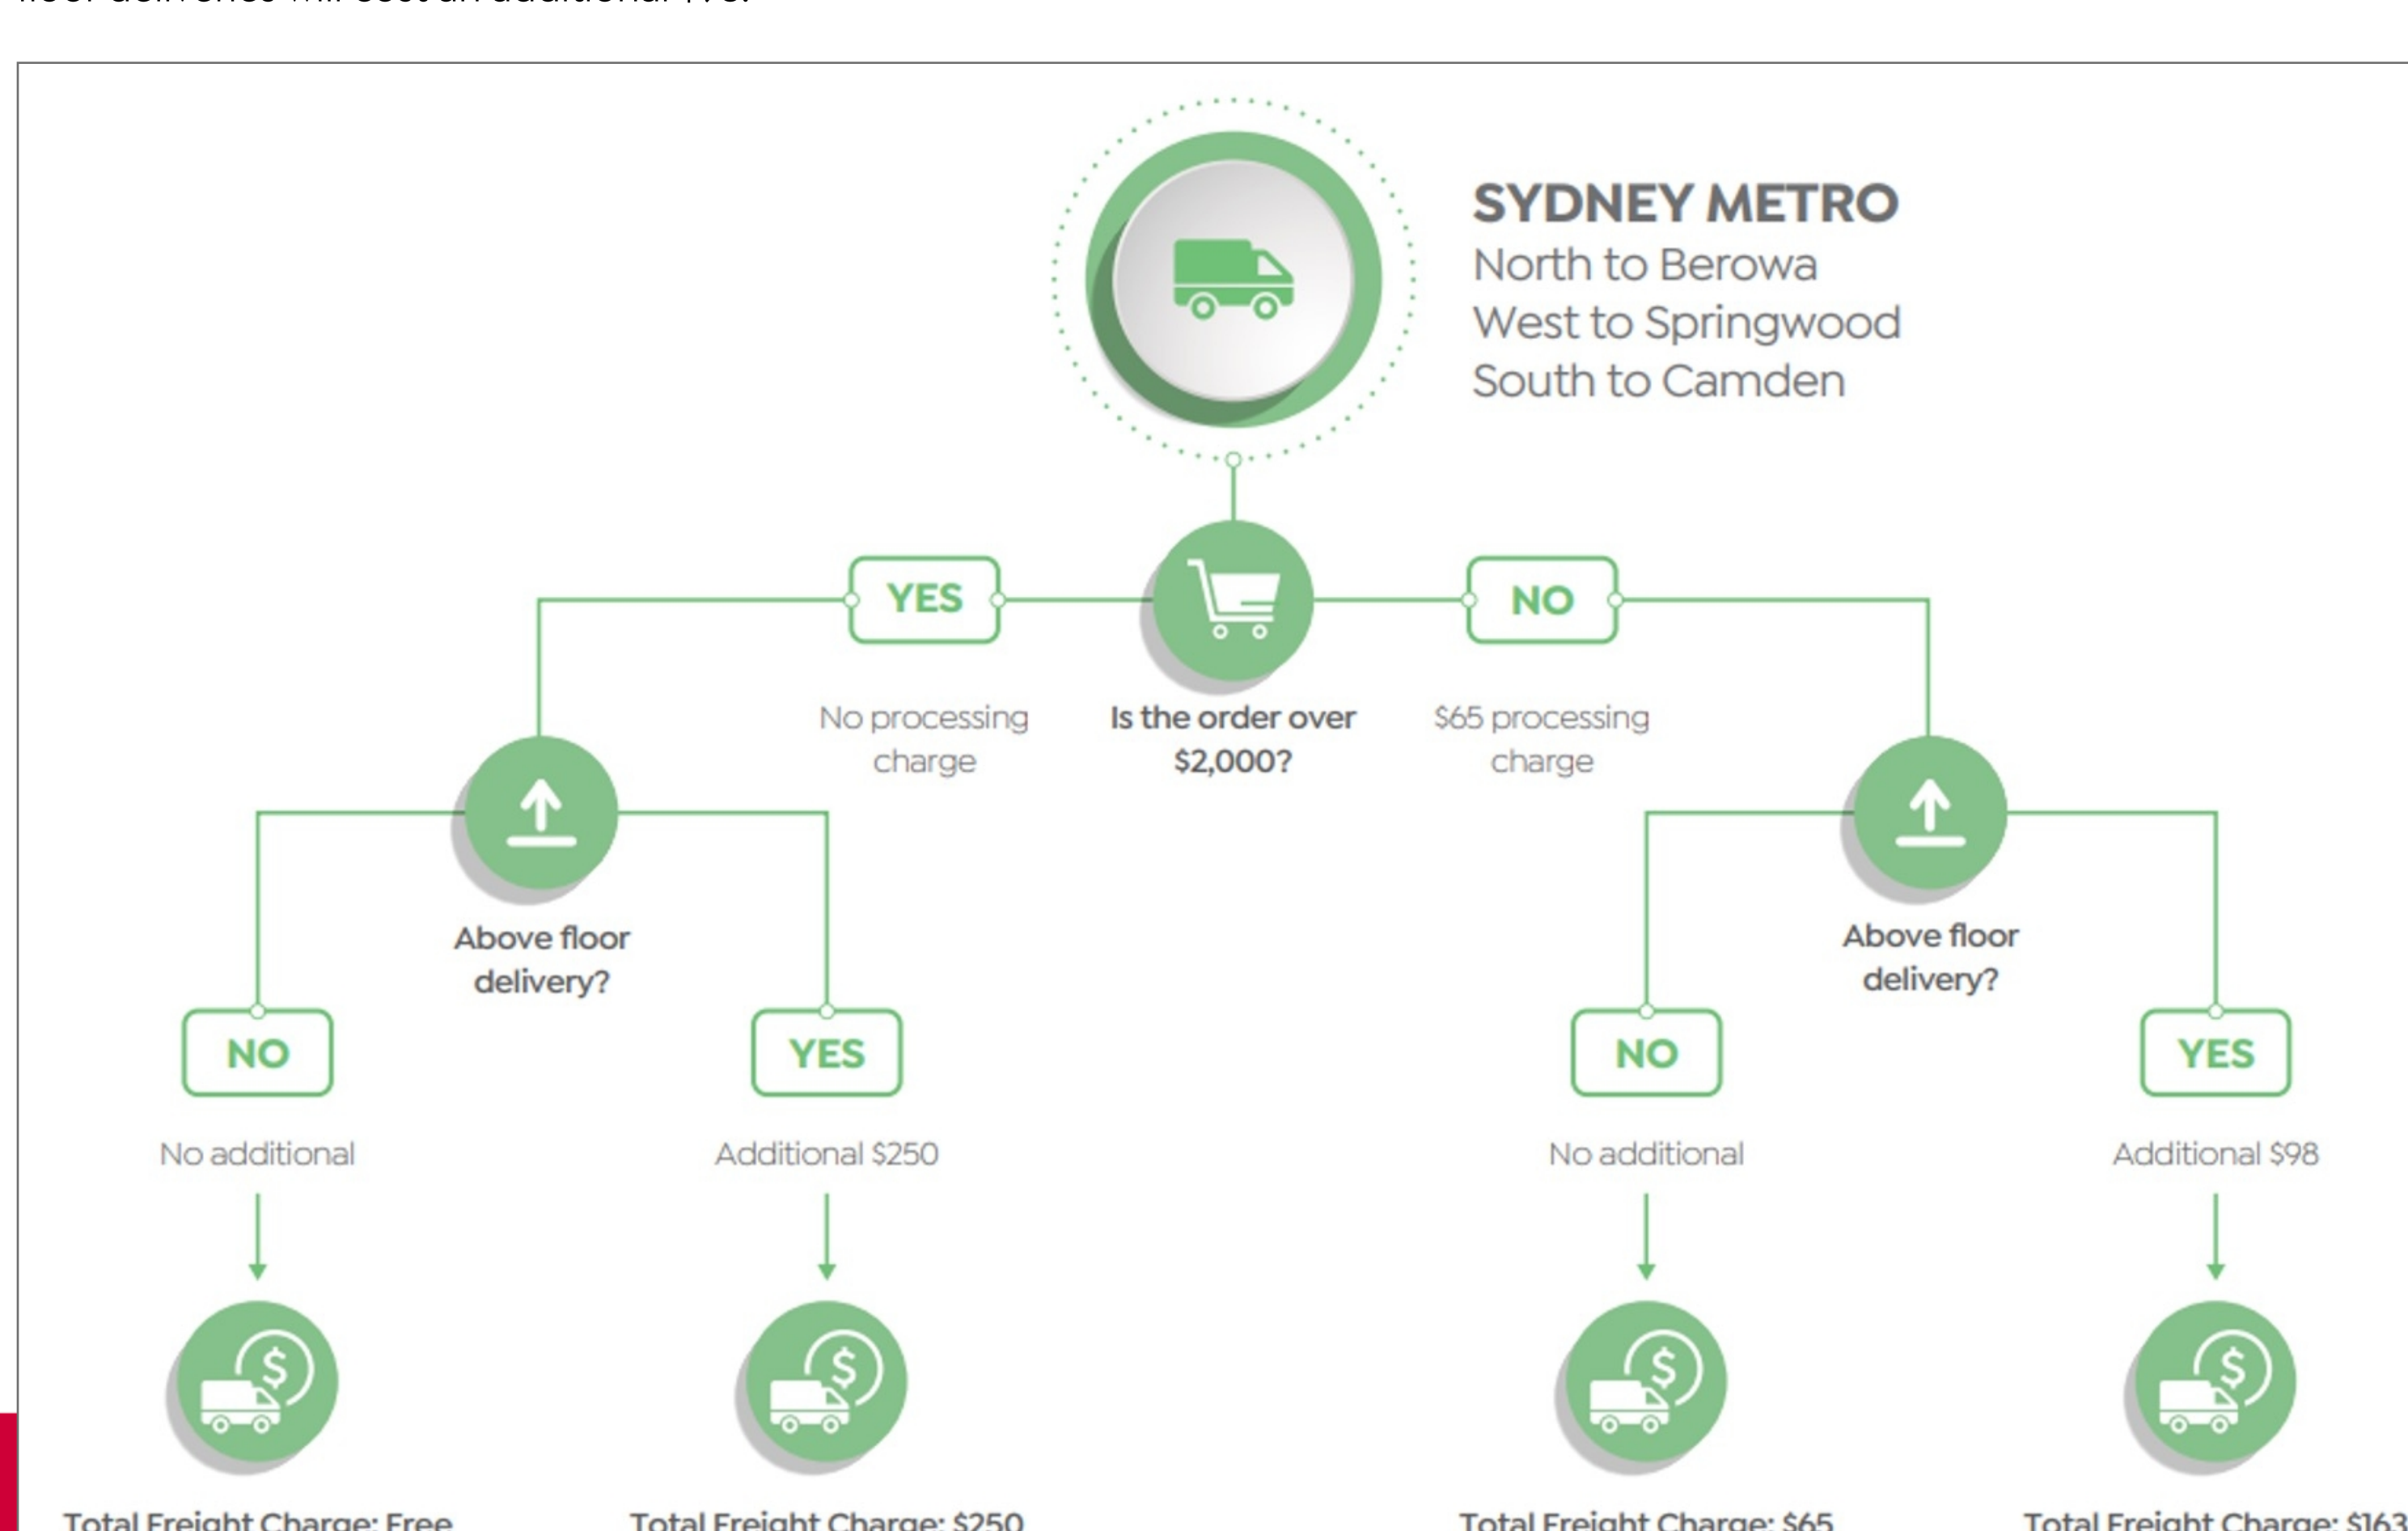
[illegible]

SYDNEY METRO
North to Berowa
West to Springwood
South to Camden

YES

NO

No processing charge

Is the order over $2,000?

$65 processing charge

Above floor delivery?

Above floor delivery?

NO

YES

NO

YES

No additional

Additional $250

No additional

Additional $98

Total Freight Charge: Free

Total Freight Charge: $250

Total Freight Charge: $65

Total Freight Charge: $163